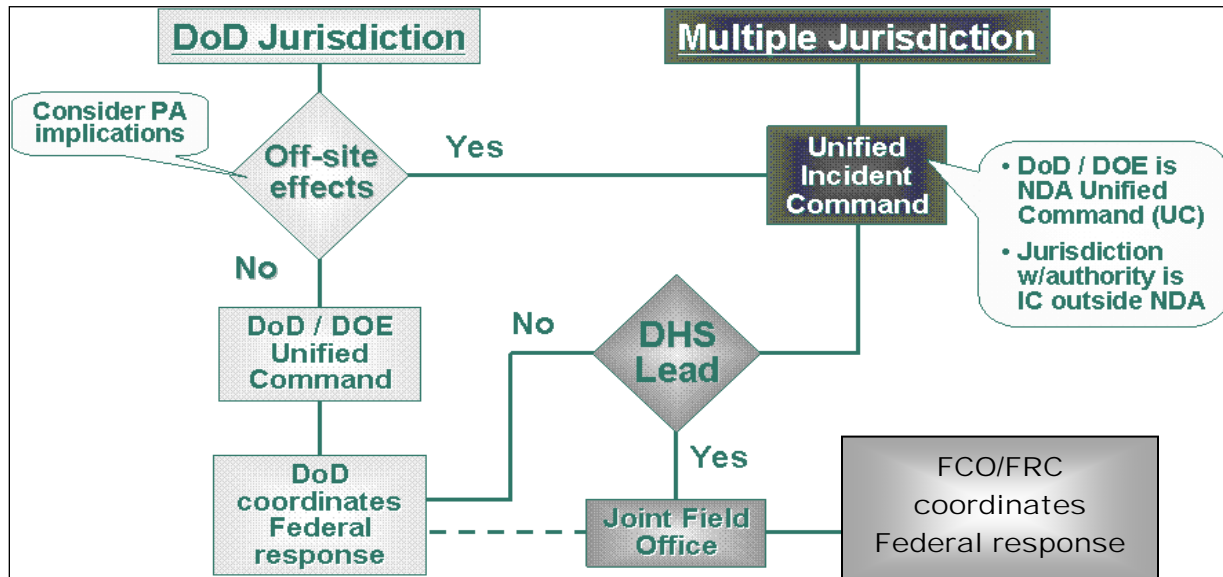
DoD Jurisdiction

Multiple Jurisdiction

Consider PA implications

Off-site effects

Yes

Unified Incident Command

• DoD / DOE is NDA Unified Command (UC)

• Jurisdiction w/authority is IC outside NDA

No

DoD / DOE Unified Command

No

DHS Lead

Yes

DoD coordinates Federal response

Joint Field Office

FCO/FRC coordinates Federal response